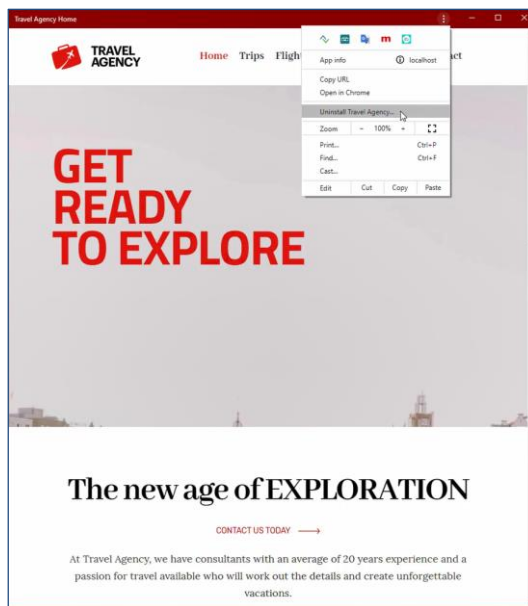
Travel Agency Home

TRAVEL AGENCY

Home Trips Fligh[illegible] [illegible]act

App info localhost
Copy URL
Open in Chrome
Uninstall Travel Agency...
Zoom – 100% +
Print... Ctrl+P
Find... Ctrl+F
Cast...
Edit Cut Copy Paste

GET READY TO EXPLORE

The new age of EXPLORATION

CONTACT US TODAY ⟶

At Travel Agency, we have consultants with an average of 20 years experience and a passion for travel available who will work out the details and create unforgettable vacations.